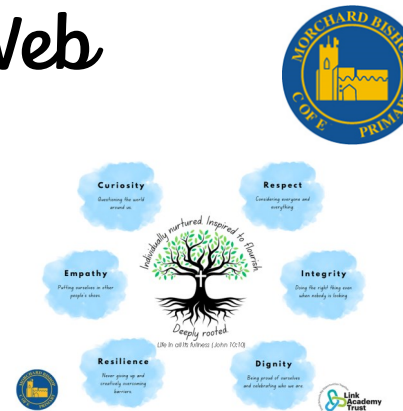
Web

MORCHARD BISH
C OF E PRIMA

Curiosity
Questioning the world around us

Respect
Considering everyone and everything

Individually nurtured Inspired to flourish

Empathy
Putting ourselves in other people's shoes

Integrity
Doing the right thing even when nobody is looking

Deeply rooted
(Life in all its fullness (John 10:10)

Resilience
Never giving up and creatively overcoming barriers

Dignity
Being proud of ourselves and celebrating who we are

Link Academy Trust